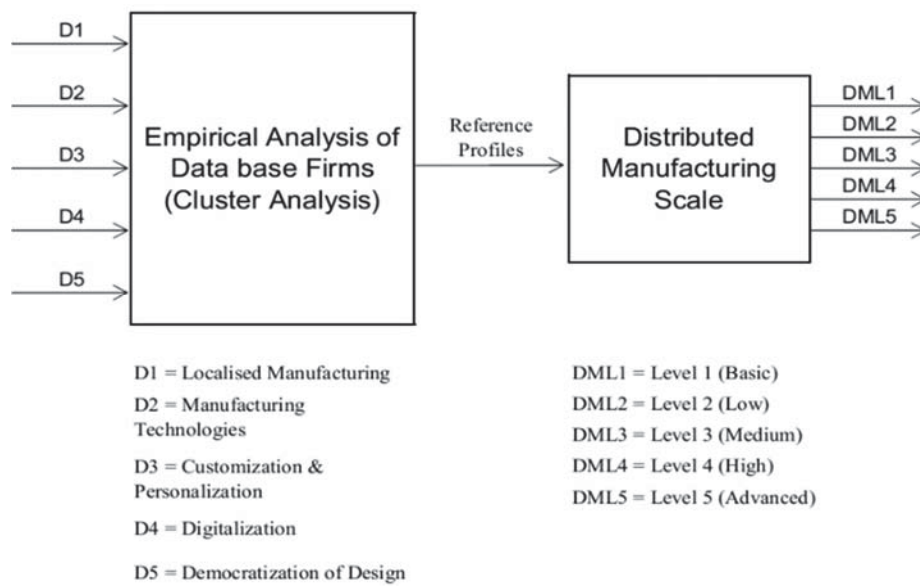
D1

D2

D3

D4

D5

Empirical Analysis of Data base Firms (Cluster Analysis)

Reference Profiles

Distributed Manufacturing Scale

DML1

DML2

DML3

DML4

DML5

D1 = Localised Manufacturing

D2 = Manufacturing Technologies

D3 = Customization & Personalization

D4 = Digitalization

D5 = Democratization of Design

DML1 = Level 1 (Basic)

DML2 = Level 2 (Low)

DML3 = Level 3 (Medium)

DML4 = Level 4 (High)

DML5 = Level 5 (Advanced)